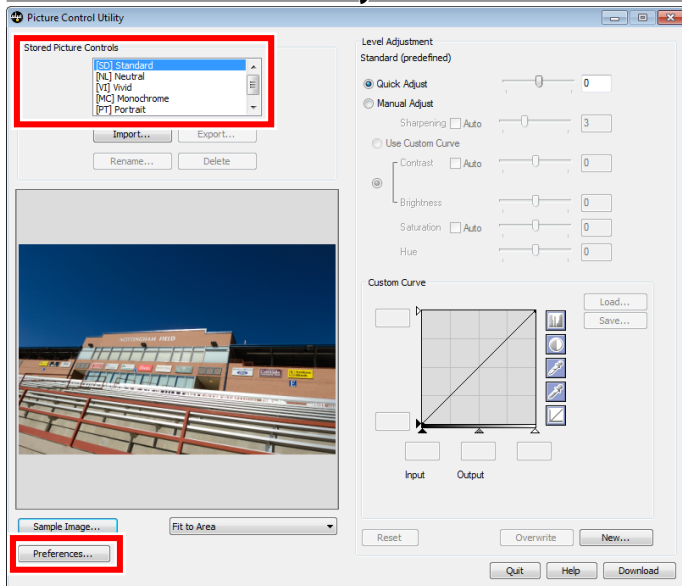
Picture Control Utility

Stored Picture Controls
[SD] Standard
[NL] Neutral
[VI] Vivid
[MC] Monochrome
[PT] Portrait

Import...
Export...
Rename...
Delete

NOTTINGHAM FIELD

Sample Image...
Fit to Area
Preferences...

Level Adjustment
Standard (predefined)
Quick Adjust
0
Manual Adjust
Sharpening
Auto
3
Use Custom Curve
Contrast
Auto
0
Brightness
0
Saturation
Auto
0
Hue
0

Custom Curve
Load...
Save...
Input
Output

Reset
Overwrite
New...
Quit
Help
Download